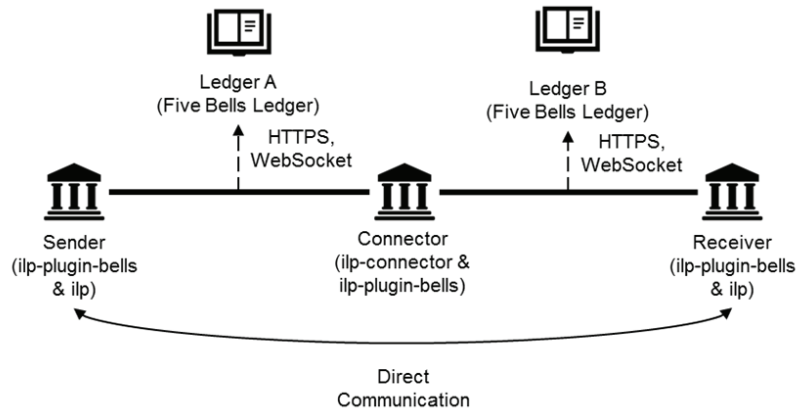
Ledger A
(Five Bells Ledger)

HTTPS,
WebSocket

Ledger B
(Five Bells Ledger)

HTTPS,
WebSocket

Sender
(ilp-plugin-bells
& ilp)

Connector
(ilp-connector &
ilp-plugin-bells)

Receiver
(ilp-plugin-bells
& ilp)

Direct
Communication